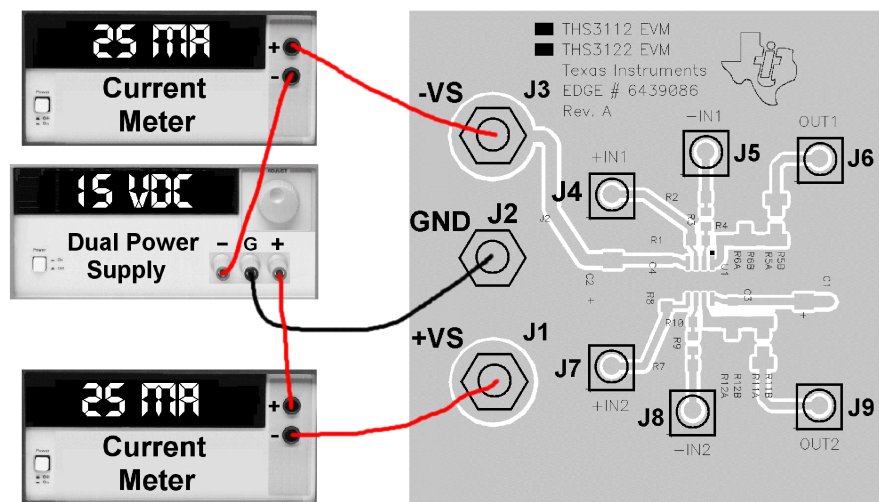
25 MA
+
-
Power
Current Meter

15 VDC
ADJUST
Power
Dual Power Supply
– G +

25 MA
+
-
Power
Current Meter

THS3112 EVM
THS3122 EVM
Texas Instruments
EDGE # 6439086
Rev. A

-VS
J3
GND
J2
+VS
J1
J2
J4
+IN1
−IN1
J5
OUT1
J6
R2
R3
R4
R1
R6B
R6A
R5A
R5B
U1
C2
C4
C3
C1
R8
R10
R9
R7
J7
+IN2
R12A
R12B
R11A
R11B
J8
−IN2
J9
OUT2